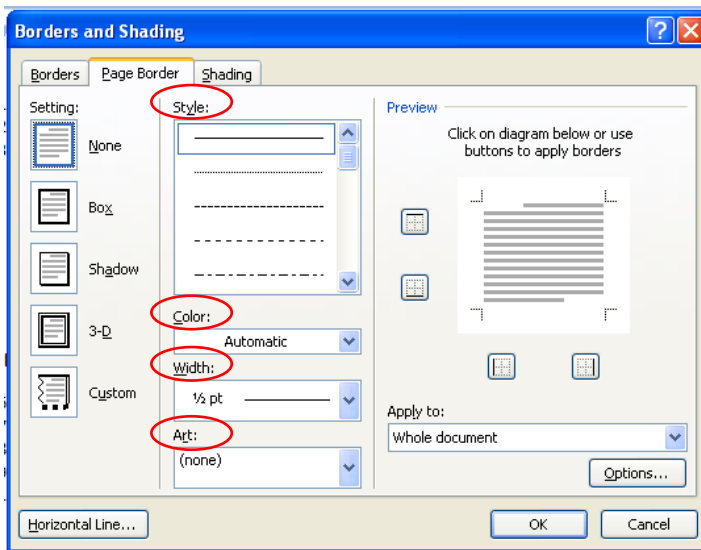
Borders and Shading

Borders
Page Border
Shading

Setting:
None
Box
Shadow
3-D
Custom

Style:
Color:
Automatic
Width:
½ pt
Art:
(none)

Preview
Click on diagram below or use buttons to apply borders

Apply to:
Whole document
Options...

Horizontal Line...
OK
Cancel